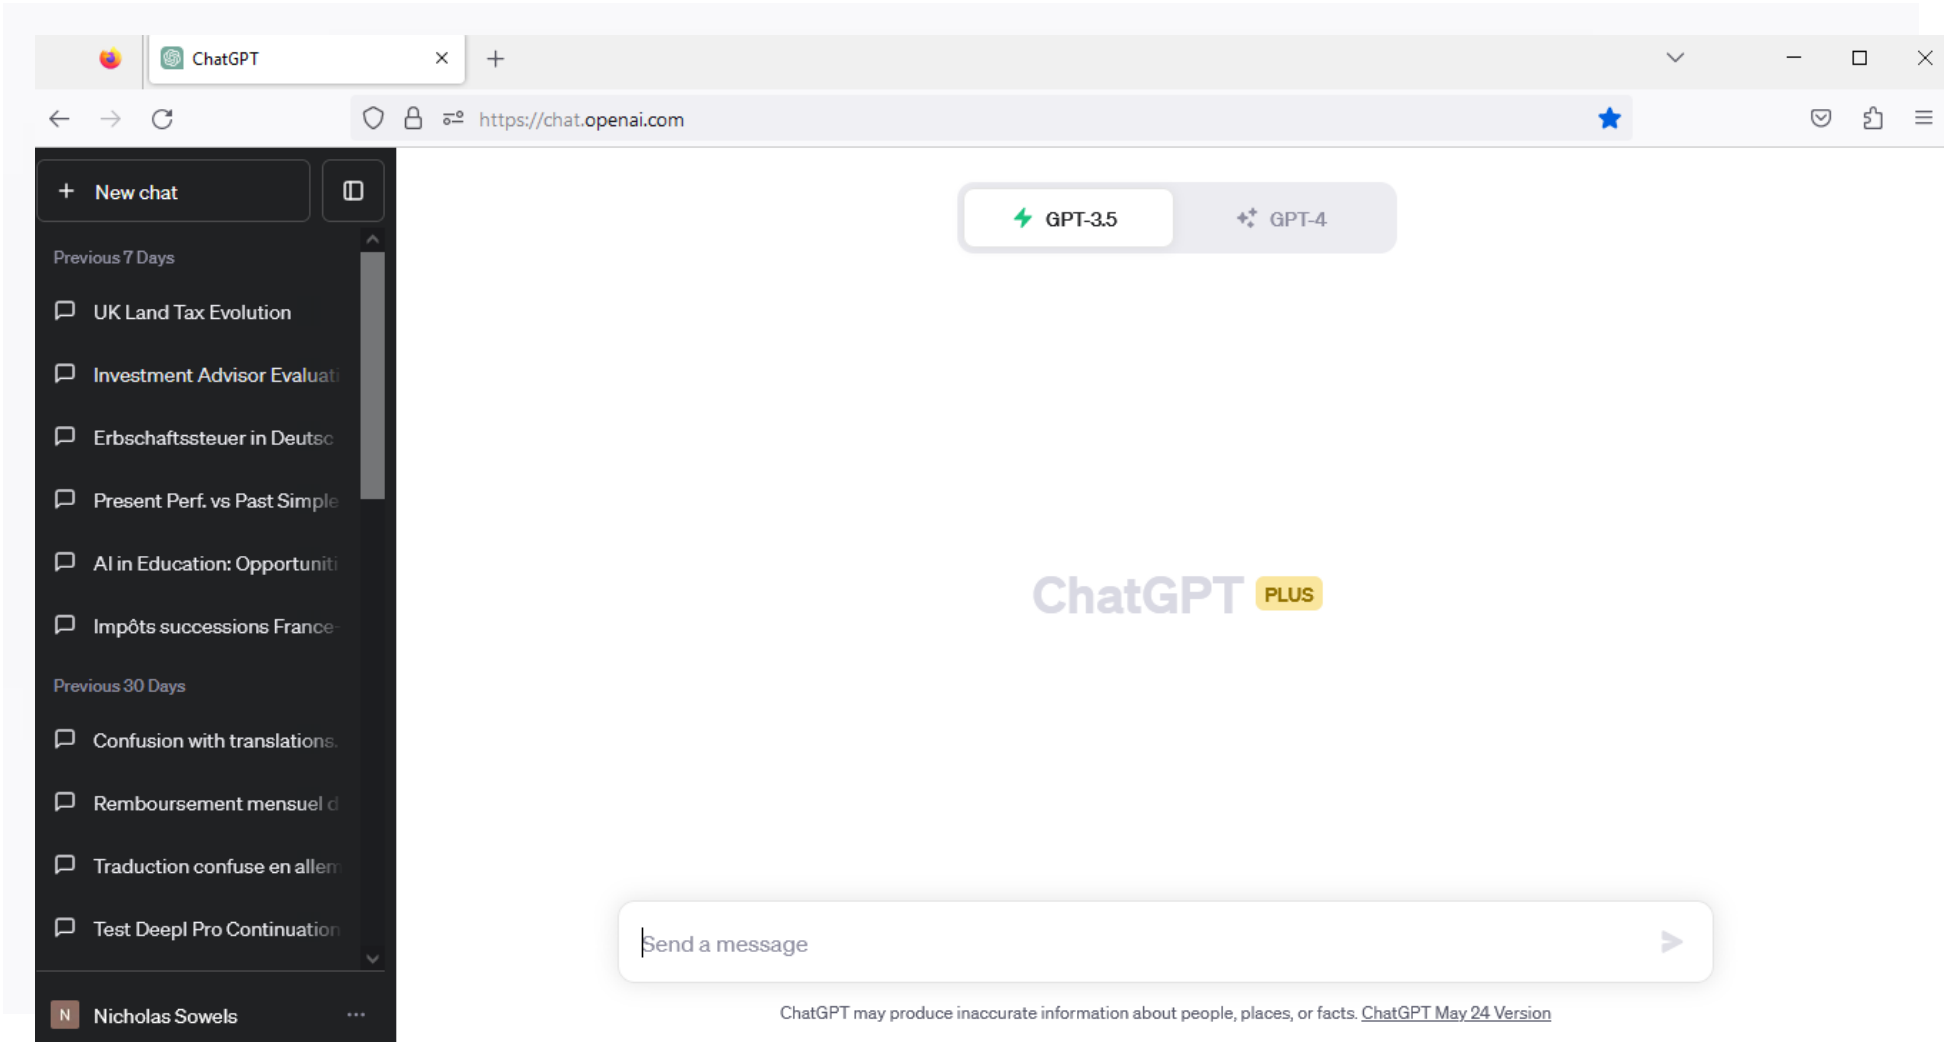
ChatGPT

https://chat.openai.com

New chat

Previous 7 Days

UK Land Tax Evolution

Investment Advisor Evaluati

Erbschaftssteuer in Deutsc

Present Perf. vs Past Simple

AI in Education: Opportuniti

Impôts successions France

Previous 30 Days

Confusion with translations.

Remboursement mensuel d

Traduction confuse en allem

Test Deepl Pro Continuation

N Nicholas Sowels

GPT-3.5

GPT-4

ChatGPT PLUS

Send a message

ChatGPT may produce inaccurate information about people, places, or facts. ChatGPT May 24 Version